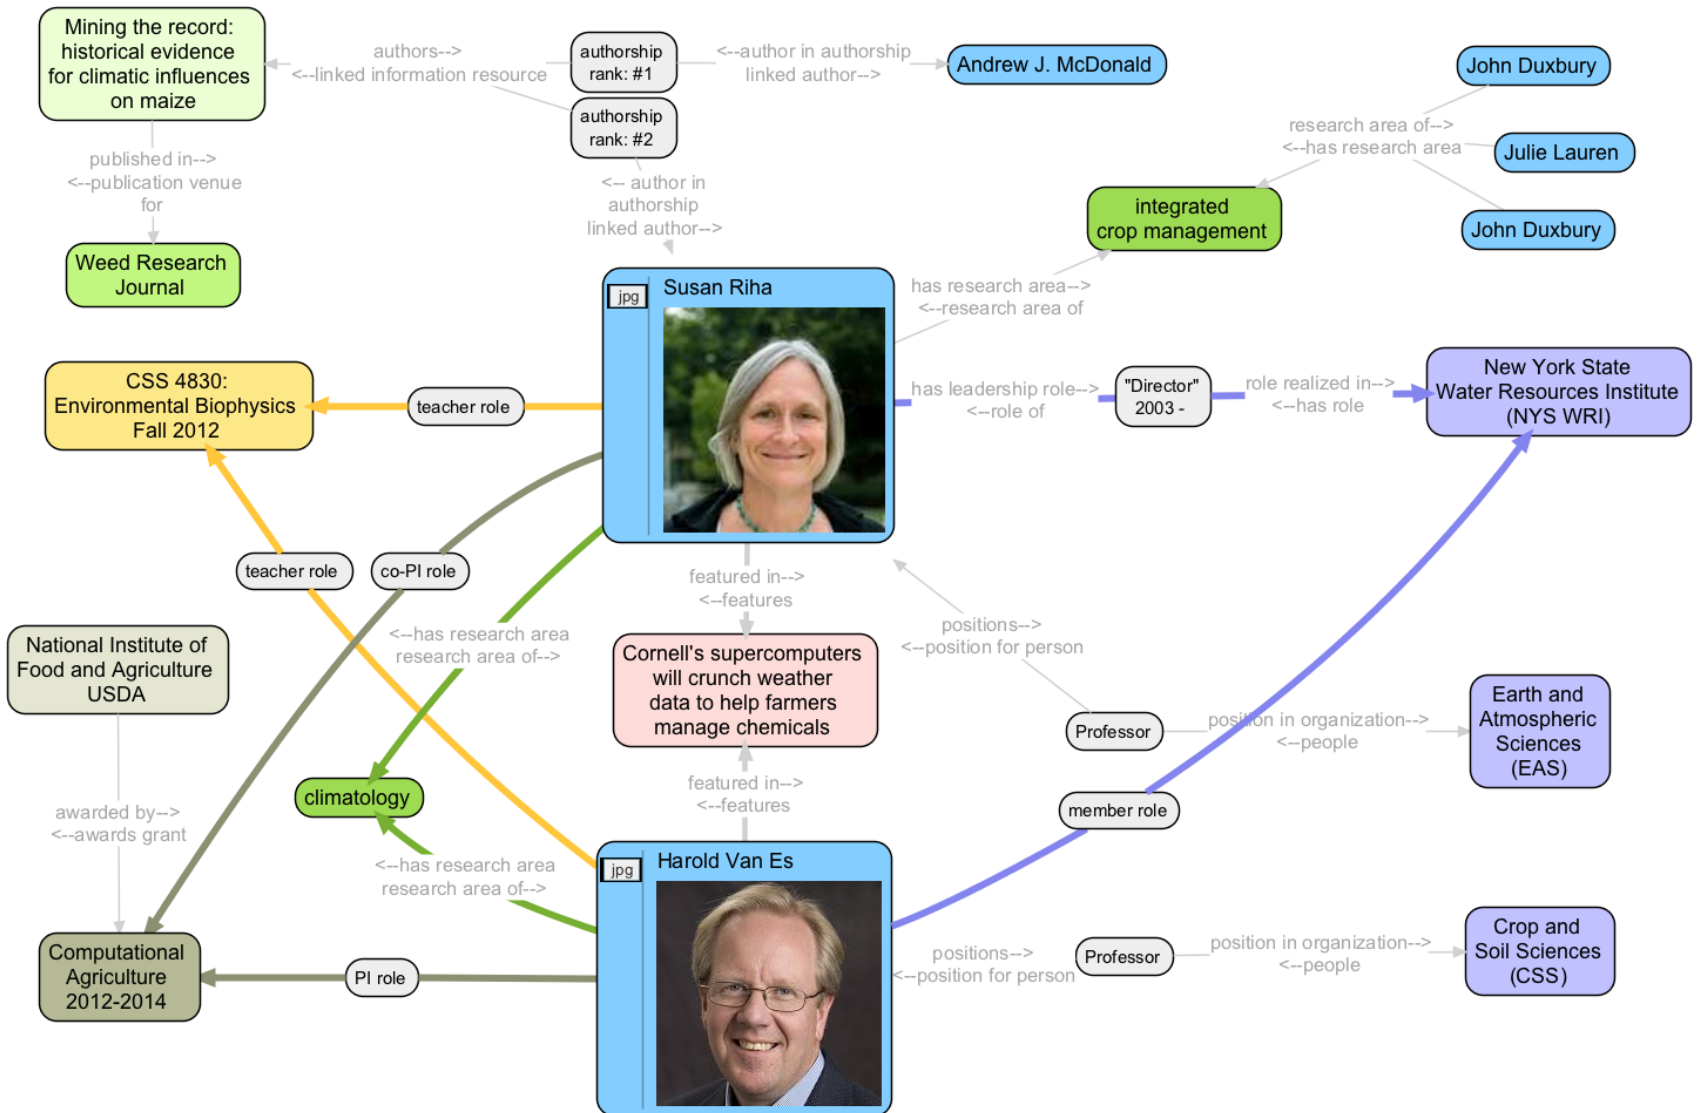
Mining the record: historical evidence for climatic influences on maize

authors-->
<--linked information resource

authorship rank: #1

<--author in authorship
linked author-->

Andrew J. McDonald

John Duxbury

authorship rank: #2

research area of-->
<--has research area

Julie Lauren

published in-->
<--publication venue for

<-- author in authorship
linked author-->

integrated crop management

John Duxbury

Weed Research Journal

jpg

Susan Riha

has research area-->
<--research area of

CSS 4830: Environmental Biophysics Fall 2012

teacher role

has leadership role-->
<--role of

"Director" 2003 -

role realized in-->
<--has role

New York State Water Resources Institute (NYS WRI)

teacher role

co-PI role

featured in-->
<--features

National Institute of Food and Agriculture USDA

<--has research area
research area of-->

positions-->
<--position for person

Cornell's supercomputers will crunch weather data to help farmers manage chemicals

Professor

position in organization-->
<--people

Earth and Atmospheric Sciences (EAS)

awarded by-->
<--awards grant

climatology

featured in-->
<--features

member role

<--has research area
research area of-->

jpg

Harold Van Es

Computational Agriculture 2012-2014

PI role

positions-->
<--position for person

Professor

position in organization-->
<--people

Crop and Soil Sciences (CSS)